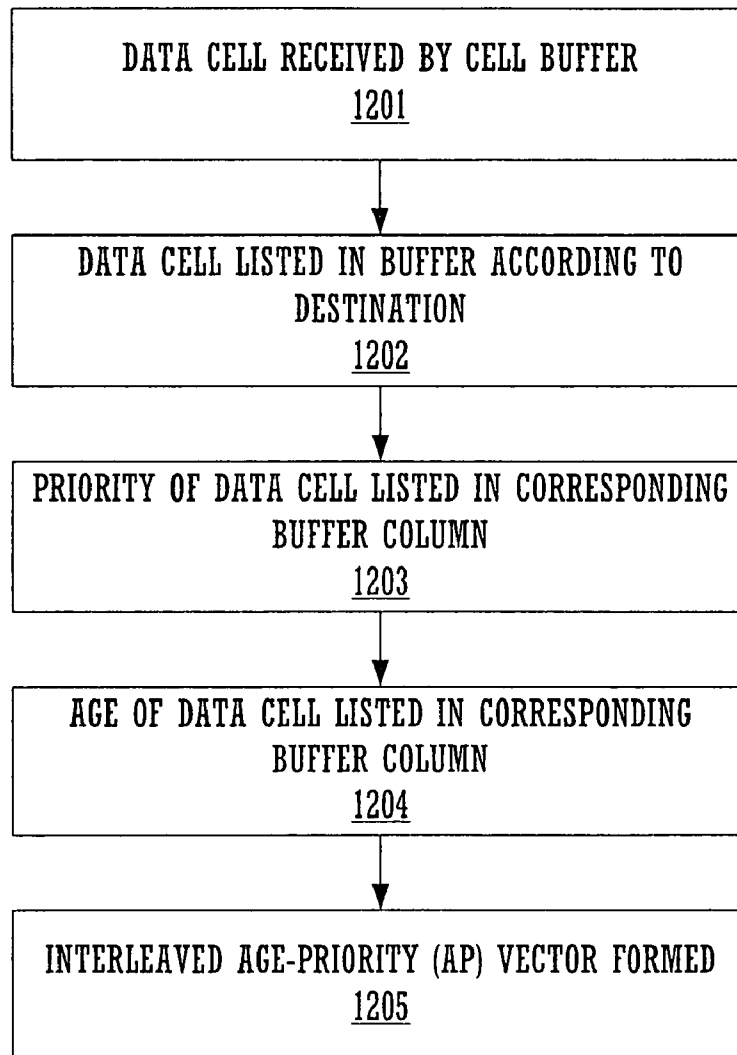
DATA CELL RECEIVED BY CELL BUFFER
1201

DATA CELL LISTED IN BUFFER ACCORDING TO DESTINATION
1202

PRIORITY OF DATA CELL LISTED IN CORRESPONDING BUFFER COLUMN
1203

AGE OF DATA CELL LISTED IN CORRESPONDING BUFFER COLUMN
1204

INTERLEAVED AGE-PRIORITY (AP) VECTOR FORMED
1205